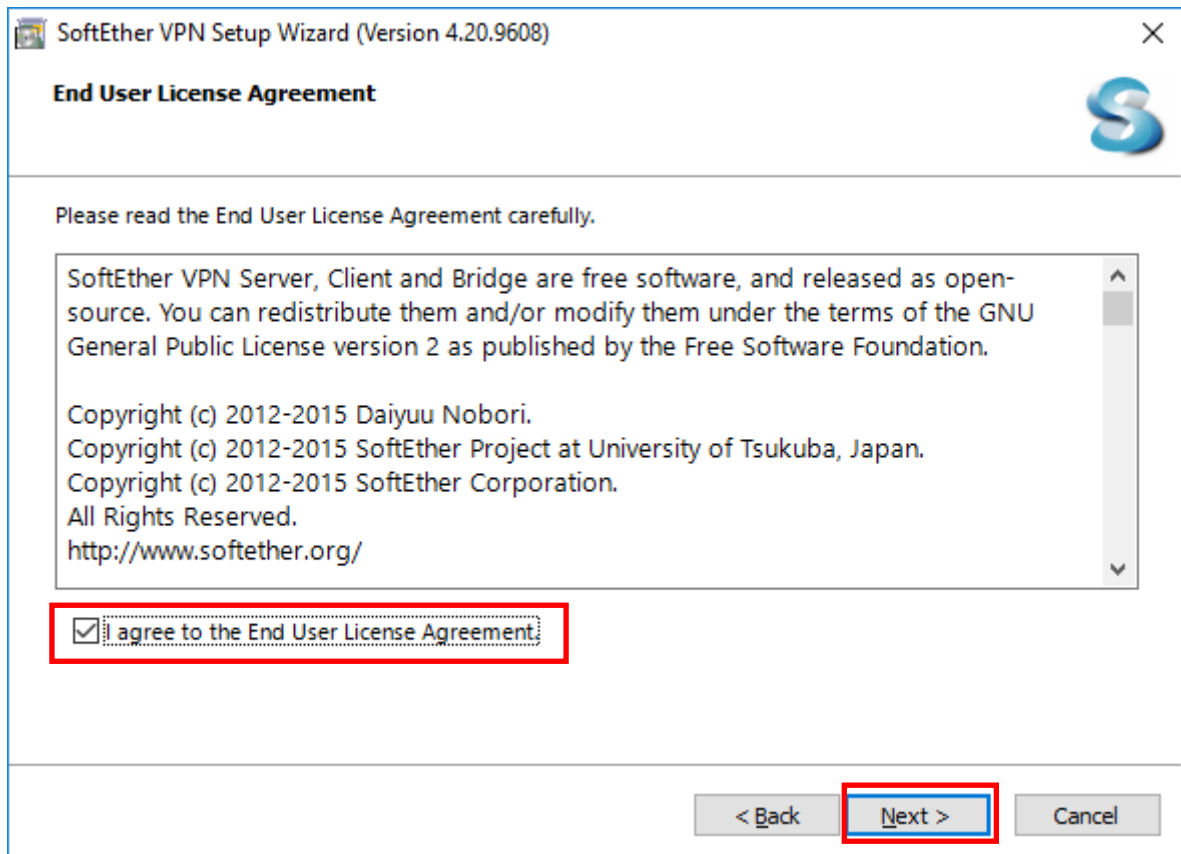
SoftEther VPN Setup Wizard (Version 4.20.9608)

End User License Agreement

Please read the End User License Agreement carefully.

SoftEther VPN Server, Client and Bridge are free software, and released as open-source. You can redistribute them and/or modify them under the terms of the GNU General Public License version 2 as published by the Free Software Foundation.

Copyright (c) 2012-2015 Daiyuu Nobori.
Copyright (c) 2012-2015 SoftEther Project at University of Tsukuba, Japan.
Copyright (c) 2012-2015 SoftEther Corporation.
All Rights Reserved.
http://www.softether.org/

I agree to the End User License Agreement.

< Back
Next >
Cancel